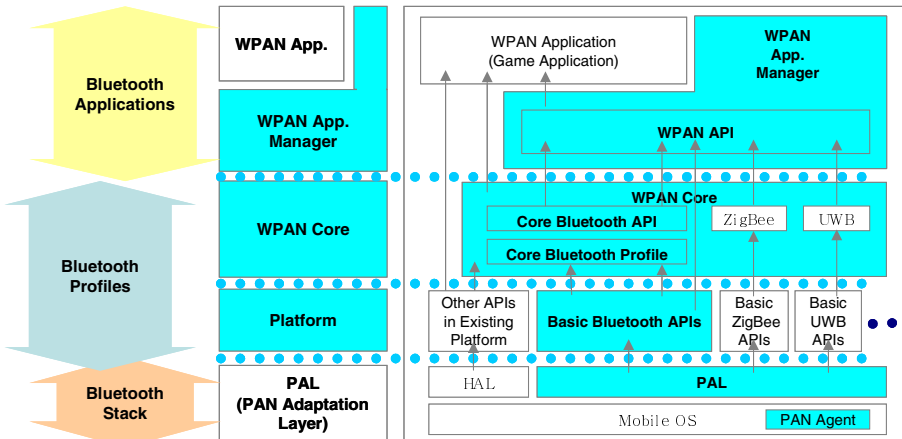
Bluetooth Applications

Bluetooth Profiles

Bluetooth Stack

WPAN App.

WPAN App. Manager

WPAN Core

Platform

PAL (PAN Adaptation Layer)

WPAN Application (Game Application)

WPAN App. Manager

WPAN API

WPAN Core

Core Bluetooth API

ZigBee

UWB

Core Bluetooth Profile

Other APIs in Existing Platform

Basic Bluetooth APIs

Basic ZigBee APIs

Basic UWB APIs

HAL

PAL

Mobile OS

PAN Agent